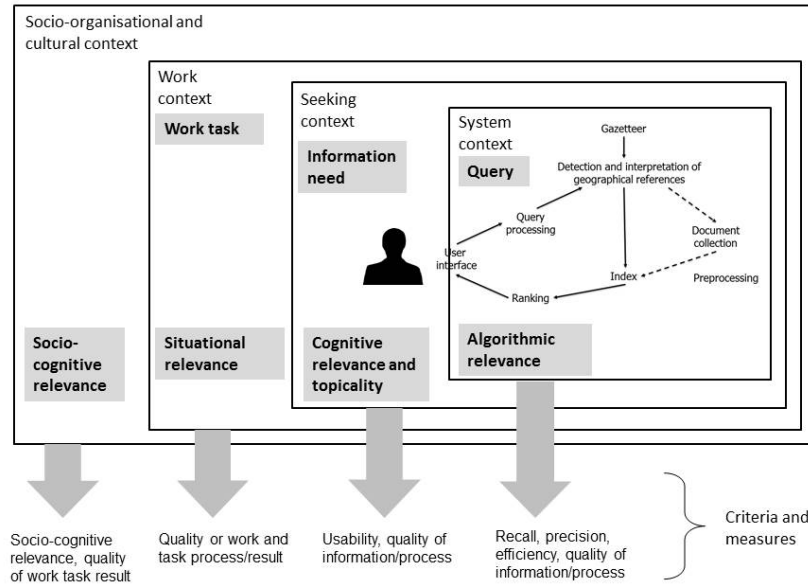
Socio-organisational and cultural context

Work context

Work task

Seeking context

Information need

System context

Query

Gazetteer

Detection and interpretation of geographical references

Query processing

Document collection

User interface

Index

Preprocessing

Ranking

Socio-cognitive relevance

Situational relevance

Cognitive relevance and topicality

Algorithmic relevance

Socio-cognitive relevance, quality of work task result

Quality or work and task process/result

Usability, quality of information/process

Recall, precision, efficiency, quality of information/process

Criteria and measures